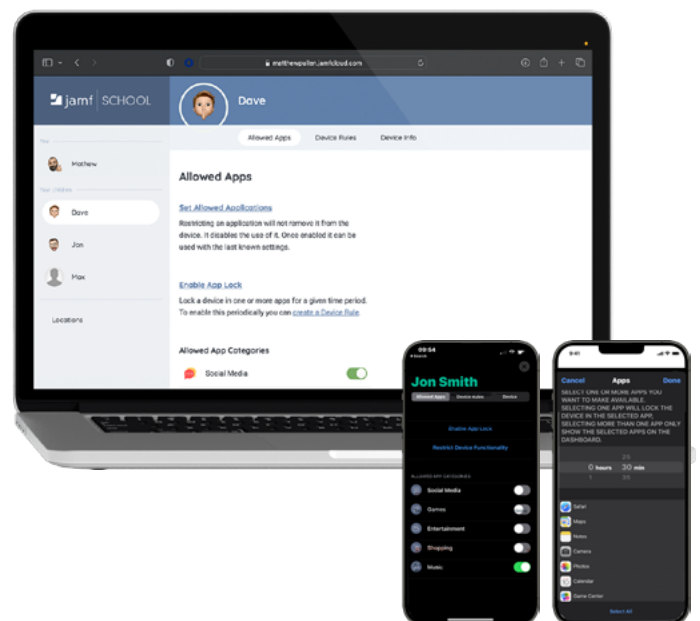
matthewpeller.jamfcloud.com

jamf | SCHOOL

Dave

Allowed Apps Device Rules Device Info

Mathew

Dave

Jon

Max

Locations

Allowed Apps

Set Allowed Applications

Restricting an application will not remove it from the device. It disables the use of it. Once enabled it can be used with the last known settings.

Enable App Lock

Lock a device in one or more apps for a given time period. To enable this periodically you can create a Device Rule

Allowed App Categories

Social Media

09:54

Jon Smith

Allowed Apps Device Rules Device

Enable App Lock

Restrict Device Functionality

ALLOWED APP CATEGORIES

Social Media

Games

Entertainment

Shopping

Music

Cancel Apps Done

SELECT ONE OR MORE APPS YOU WANT TO MAKE AVAILABLE. SELECTING ONE APP WILL LOCK THE DEVICE IN THE SELECTED APP. SELECTING MORE THAN ONE APP ONLY SHOW THE SELECTED APPS ON THE DASHBOARD.

25
0 hours 30 min
1 35

Safari

Maps

Notes

Camera

Photos

Calendar

Game Center

Select All